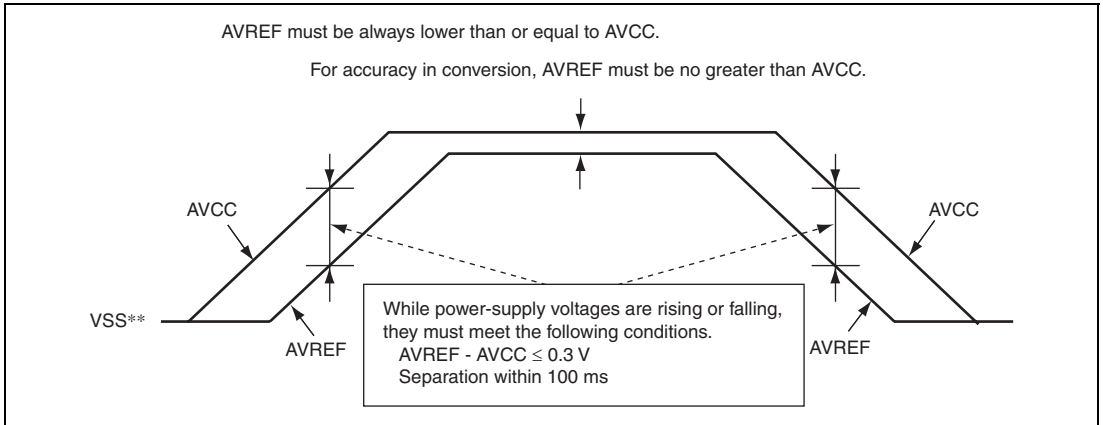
AVREF must be always lower than or equal to AVCC.

For accuracy in conversion, AVREF must be no greater than AVCC.

AVCC

AVCC

VSS**

AVREF

AVREF

While power-supply voltages are rising or falling, they must meet the following conditions.
AVREF - AVCC $\leq$ 0.3 V
Separation within 100 ms